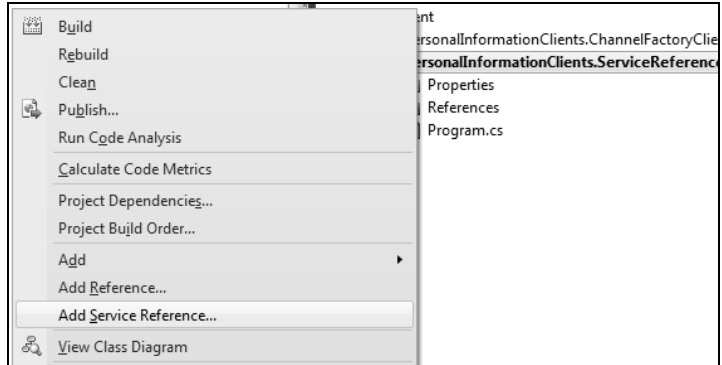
Build
Rebuild
Clean
Publish...
Run Code Analysis
Calculate Code Metrics
Project Dependencies...
Project Build Order...
Add
Add Reference...
Add Service Reference...
View Class Diagram

ent
rsonalInformationClients.ChannelFactoryClie
rsonalInformationClients.ServiceReferenc
Properties
References
Program.cs